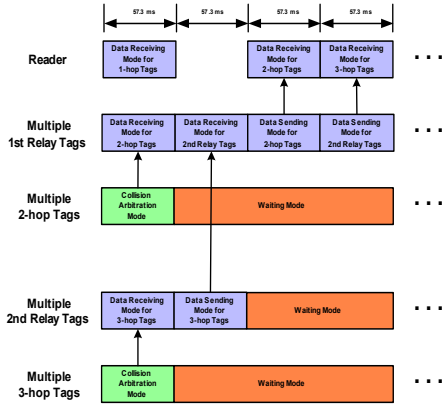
57.3 ms 57.3 ms 57.3 ms 57.3 ms

Reader

Data Receiving Mode for 1-hop Tags

Data Receiving Mode for 2-hop Tags

Data Receiving Mode for 3-hop Tags

. . .

Multiple 1st Relay Tags

Data Receiving Mode for 2-hop Tags

Data Receiving Mode for 2nd Relay Tags

Data Sending Mode for 2-hop Tags

Data Sending Mode for 2nd Relay Tags

. . .

Multiple 2-hop Tags

Collision Arbitration Mode

Waiting Mode

. . .

Multiple 2nd Relay Tags

Data Receiving Mode for 3-hop Tags

Data Sending Mode for 3-hop Tags

Waiting Mode

. . .

Multiple 3-hop Tags

Collision Arbitration Mode

Waiting Mode

. . .